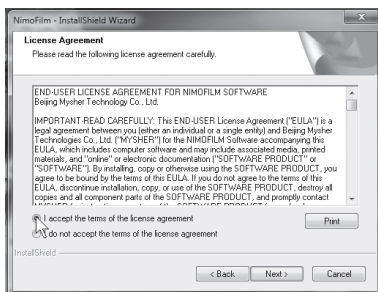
NimoFilm - InstallShield Wizard

License Agreement
Please read the following license agreement carefully.

END-USER LICENSE AGREEMENT FOR NIMOFILM SOFTWARE
Beijing Mysher Technology Co., Ltd.

IMPORTANT-READ CAREFULLY: This END-USER License Agreement ("EULA") is a legal agreement between you (either an individual or a single entity) and Beijing Mysher Technologies Co., Ltd. ("MYSHER") for the NIMOFILM Software accompanying this EULA, which includes computer software and may include associated media, printed materials, and "online" or electronic documentation ("SOFTWARE PRODUCT" or "SOFTWARE"). By installing, copy or otherwise using the SOFTWARE PRODUCT, you agree to be bound by the terms of this EULA. If you do not agree to the terms of this EULA, discontinue installation, copy, or use of the SOFTWARE PRODUCT, destroy all copies and all component parts of the SOFTWARE PRODUCT, and promptly contact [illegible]

I accept the terms of the license agreement
I do not accept the terms of the license agreement

Print

InstallShield

< Back
Next >
Cancel